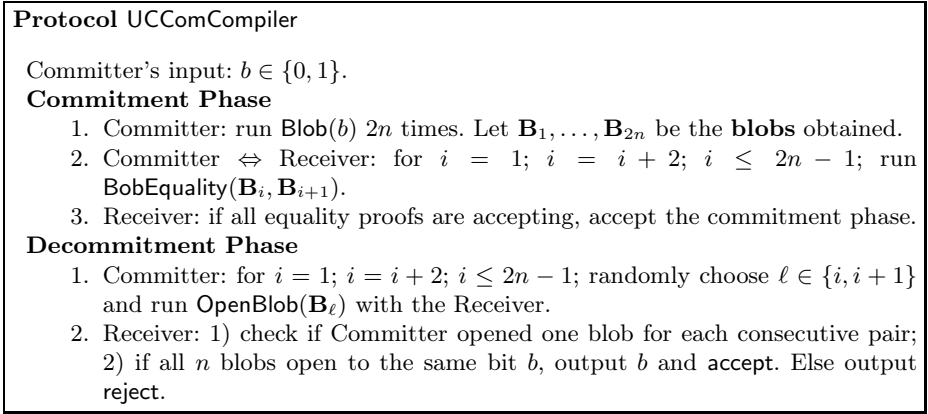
**Protocol** UCComCompiler

Committer's input: $b \in \{0,1\}$.

**Commitment Phase**

1. Committer: run Blob($b$) $2n$ times. Let $\mathbf{B}_1, \ldots, \mathbf{B}_{2n}$ be the **blobs** obtained.
2. Committer $\Leftrightarrow$ Receiver: for $i = 1$; $i = i + 2$; $i \leq 2n - 1$; run BobEquality($\mathbf{B}_i, \mathbf{B}_{i+1}$).
3. Receiver: if all equality proofs are accepting, accept the commitment phase.

**Decommitment Phase**

1. Committer: for $i = 1$; $i = i + 2$; $i \leq 2n - 1$; randomly choose $\ell \in \{i, i+1\}$ and run OpenBlob($\mathbf{B}_\ell$) with the Receiver.
2. Receiver: 1) check if Committer opened one blob for each consecutive pair; 2) if all $n$ blobs open to the same bit $b$, output $b$ and accept. Else output reject.